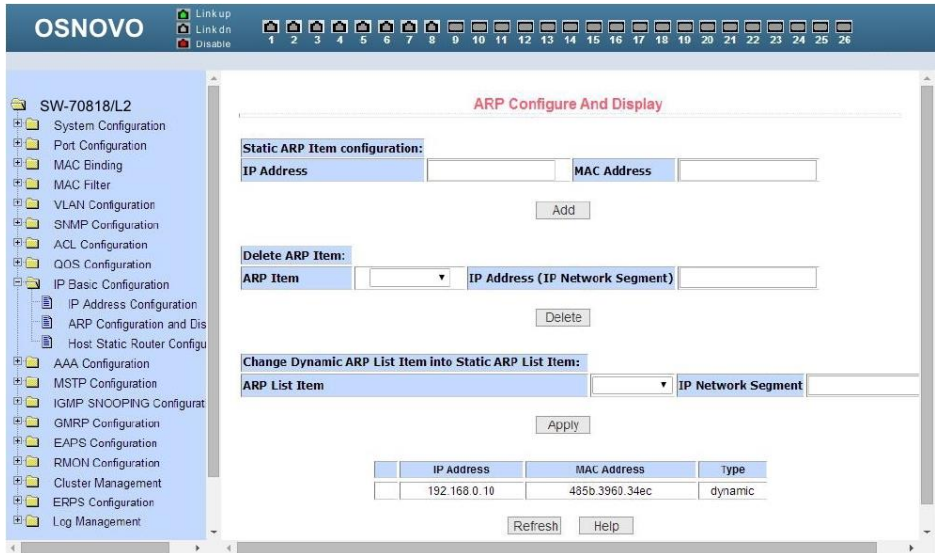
OSNOVO
Link up
Link dn
Disable
1 2 3 4 5 6 7 8 9 10 11 12 13 14 15 16 17 18 19 20 21 22 23 24 25 26

SW-70818/L2
System Configuration
Port Configuration
MAC Binding
MAC Filter
VLAN Configuration
SNMP Configuration
ACL Configuration
QOS Configuration
IP Basic Configuration
IP Address Configuration
ARP Configuration and Dis
Host Static Router Configu
AAA Configuration
MSTP Configuration
IGMP SNOOPING Configurat
GMRP Configuration
EAPS Configuration
RMON Configuration
Cluster Management
ERPS Configuration
Log Management

ARP Configure And Display

Static ARP Item configuration:
IP Address
MAC Address
Add

Delete ARP Item:
ARP Item
IP Address (IP Network Segment)
Delete

Change Dynamic ARP List Item into Static ARP List Item:
ARP List Item
IP Network Segment
Apply

| | IP Address | MAC Address | Type |
|---|---|---|---|
| | 192.168.0.10 | 485b.3960.34ec | dynamic |

Refresh Help